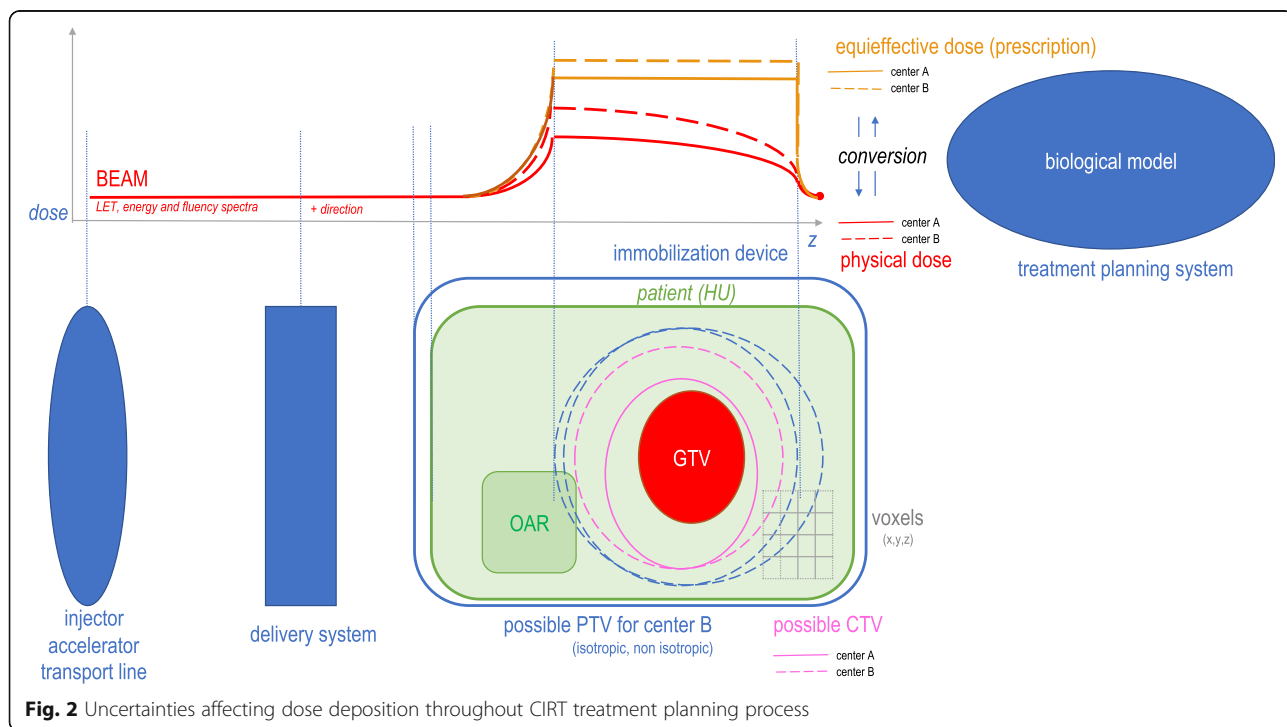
equieffective dose (prescription)
center A
center B
conversion
biological model
BEAM
LET, energy and fluency spectra
+ direction
dose
center A
center B
z
immobilization device
physical dose
treatment planning system
patient (HU)
GTV
OAR
voxels
(x,y,z)
injector
accelerator
transport line
delivery system
possible PTV for center B
(isotropic, non isotropic)
possible CTV
center A
center B

**Fig. 2** Uncertainties affecting dose deposition throughout CIRT treatment planning process